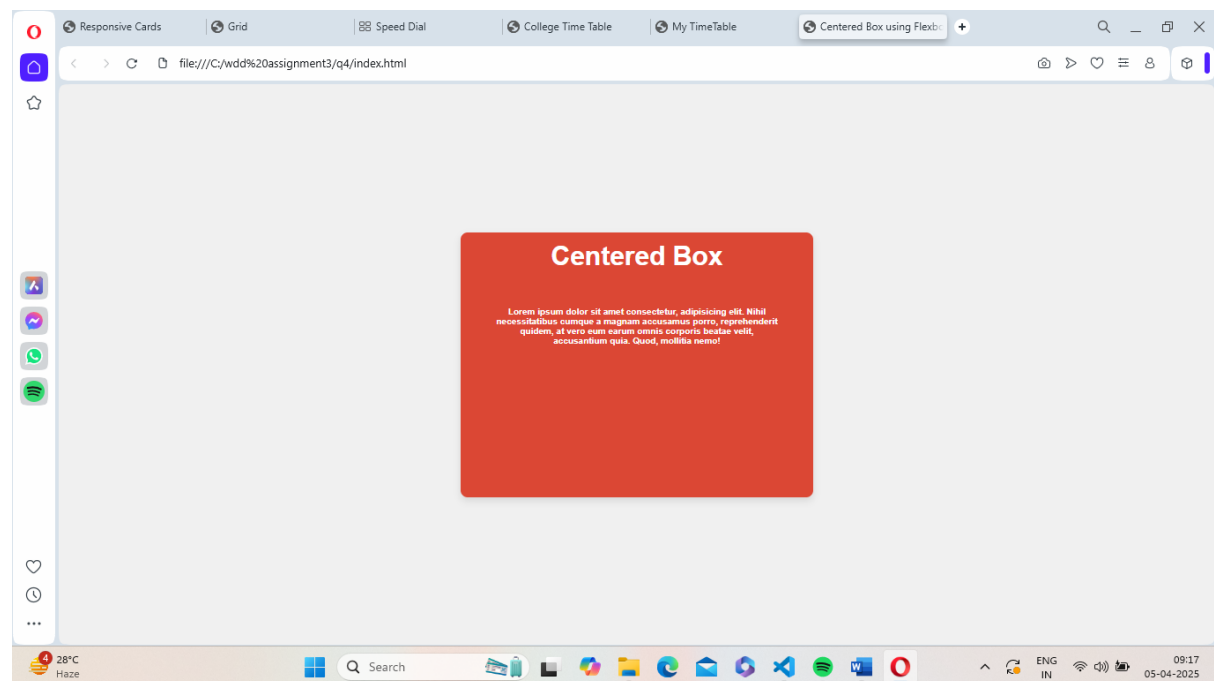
Responsive Cards | Grid | Speed Dial | College Time Table | My TimeTable | Centered Box using Flexbo

file:///C:/wdd%20assignment3/q4/index.html

Centered Box

Lorem ipsum dolor sit amet consectetur, adipisicing elit. Nihil necessitatibus cumque a magnam accusamus porro, reprehenderit quidem, at vero eum earum omnis corporis beatae velit, accusantium quia. Quod, mollitia nemo!

4 28°C Haze

Search

ENG IN

09:17 05-04-2025